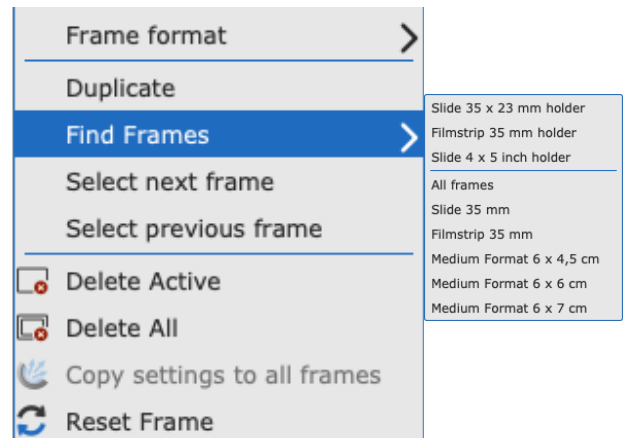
Frame format
Duplicate
Find Frames
Select next frame
Select previous frame
Delete Active
Delete All
Copy settings to all frames
Reset Frame

Slide 35 x 23 mm holder
Filmstrip 35 mm holder
Slide 4 x 5 inch holder
All frames
Slide 35 mm
Filmstrip 35 mm
Medium Format 6 x 4,5 cm
Medium Format 6 x 6 cm
Medium Format 6 x 7 cm